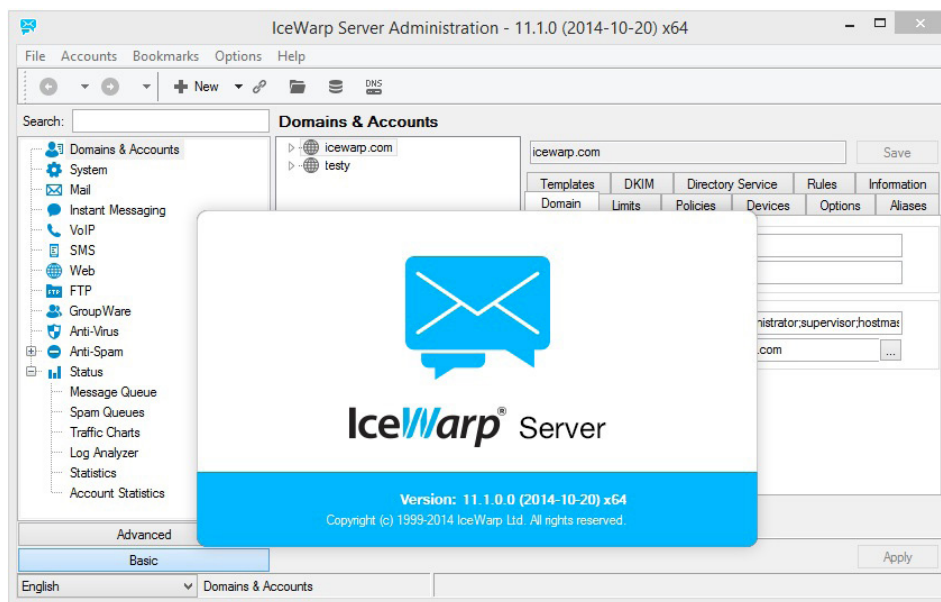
IceWarp Server Administration - 11.1.0 (2014-10-20) x64

File Accounts Bookmarks Options Help

New

DNS

Search:

Domains & Accounts

Domains & Accounts
System
Mail
Instant Messaging
VoIP
SMS
Web
FTP
GroupWare
Anti-Virus
Anti-Spam
Status
Message Queue
Spam Queues
Traffic Charts
Log Analyzer
Statistics
Account Statistics

icewarp.com
testy

icewarp.com

Save

Templates DKIM Directory Service Rules Information
Domain Limits Policies Devices Options Aliases

nistrator;supervisor;hostmas
.com

...

IceWarp® Server

Version: 11.1.0.0 (2014-10-20) x64
Copyright (c) 1999-2014 IceWarp Ltd. All rights reserved.

Advanced
Basic

Apply

English
Domains & Accounts